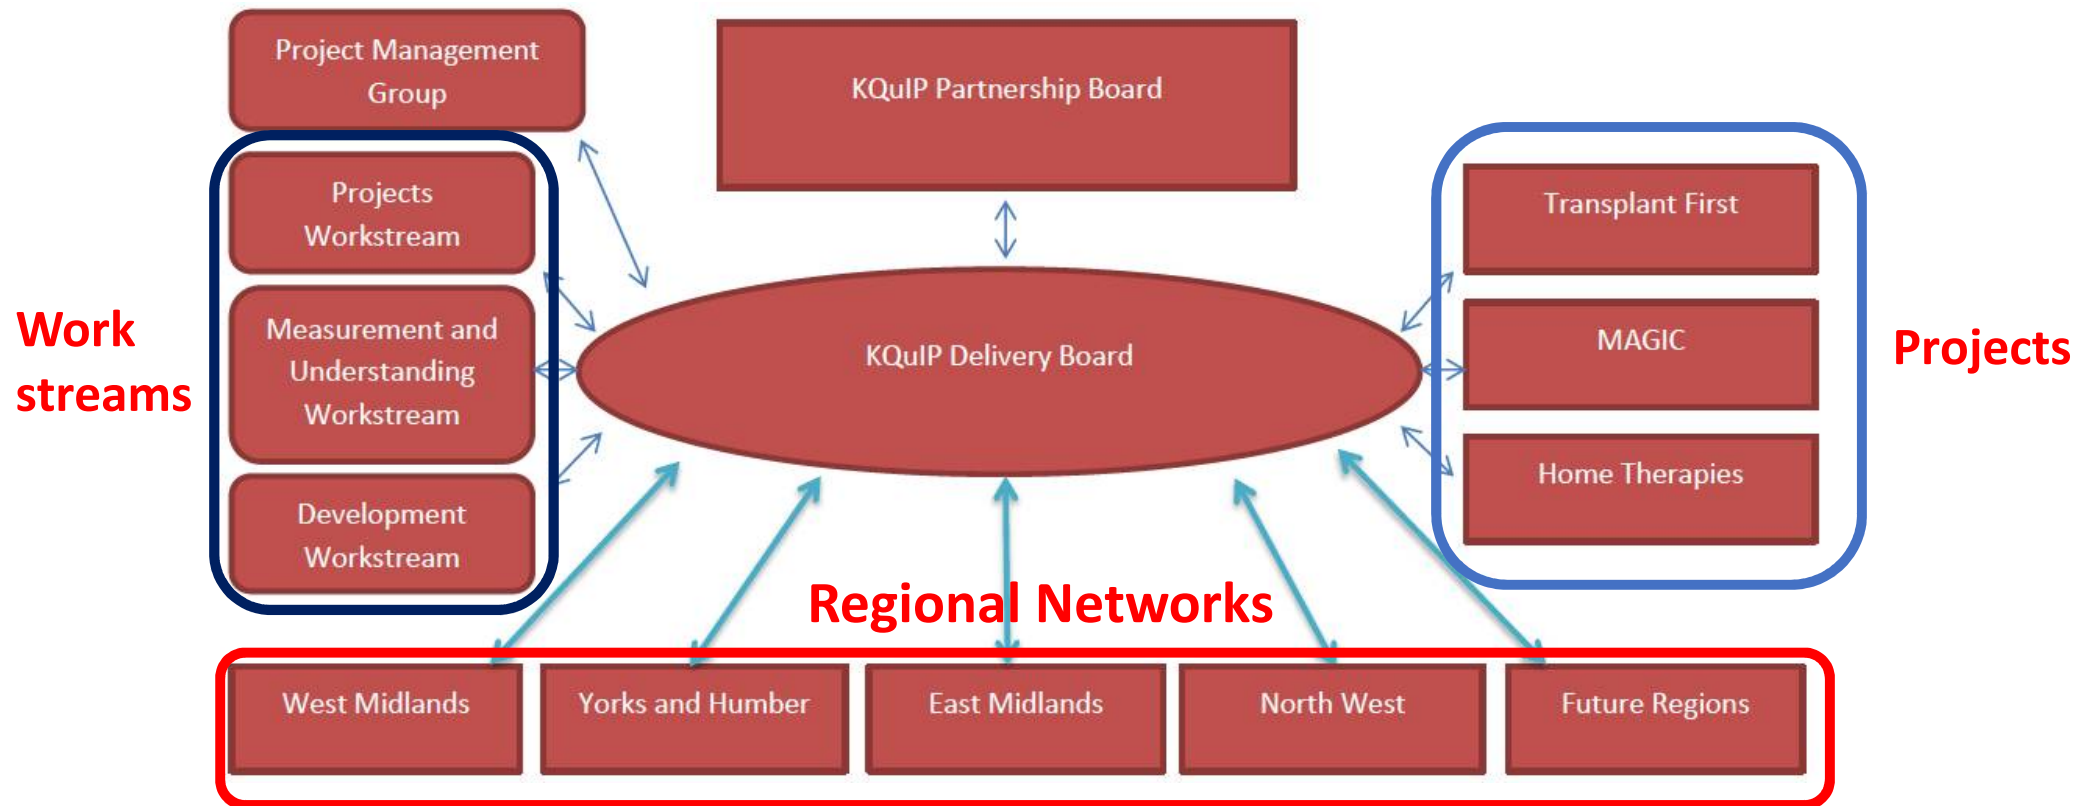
Project Management Group

KQuIP Partnership Board

Work streams

Projects Workstream

Measurement and Understanding Workstream

Development Workstream

KQuIP Delivery Board

Transplant First

MAGIC

Home Therapies

Projects

Regional Networks

West Midlands

Yorks and Humber

East Midlands

North West

Future Regions